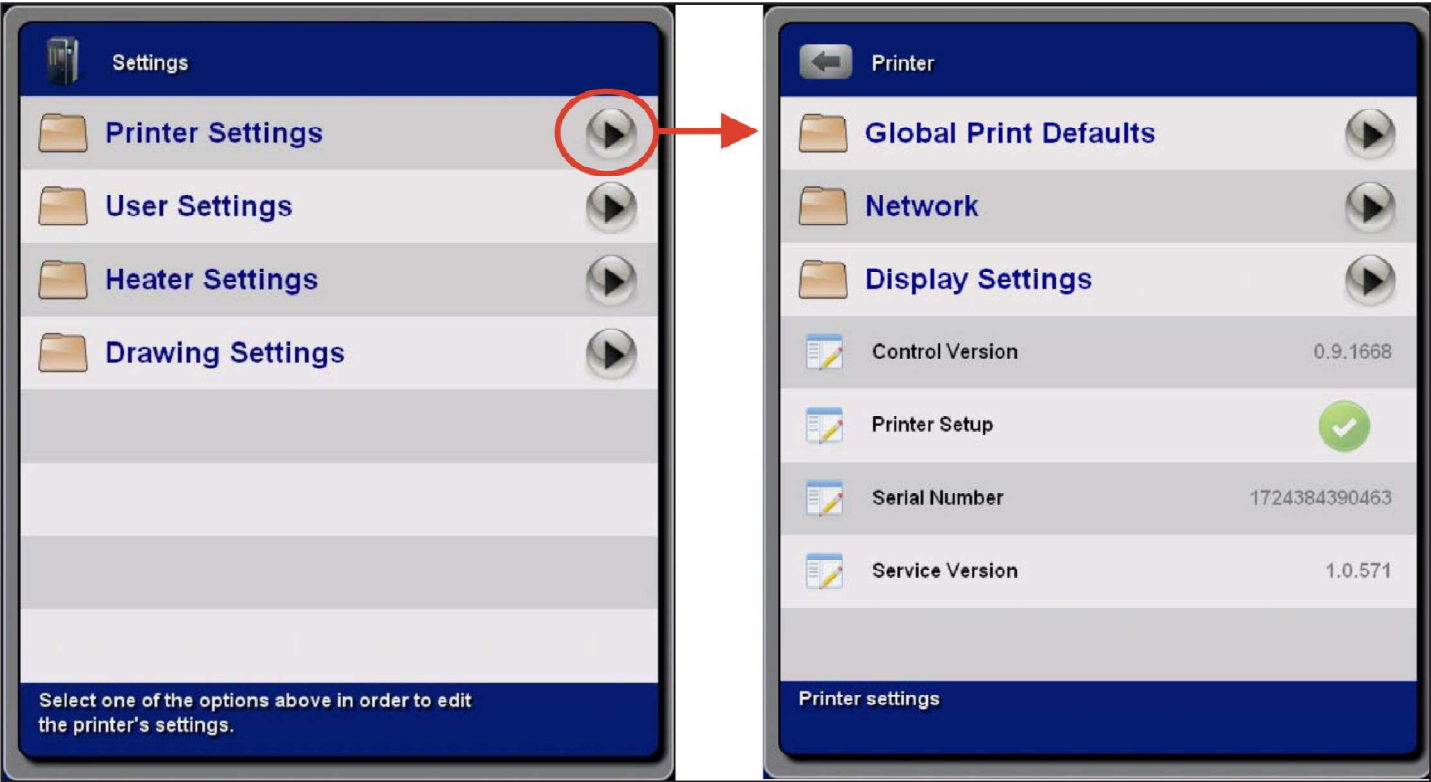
Settings

Printer Settings

User Settings

Heater Settings

Drawing Settings

Select one of the options above in order to edit the printer's settings.

Printer

Global Print Defaults

Network

Display Settings

Control Version 0.9.1668

Printer Setup

Serial Number 1724384390463

Service Version 1.0.571

Printer settings